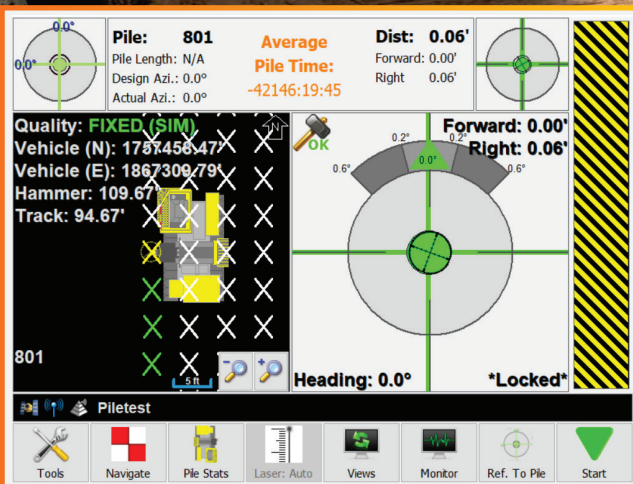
0.0°
0.0°

Pile: 801
Pile Length: N/A
Design Azi.: 0.0°
Actual Azi.: 0.0°

Average Pile Time:
-42146:19:45

Dist: 0.06'
Forward: 0.00'
Right 0.06'

Quality: FIXED (SIM)
Vehicle (N): 1757458.47'
Vehicle (E): 1867309.79'
Hammer: 109.67'
Track: 94.67'

N

801

5 ft

OK

Forward: 0.00'
Right: 0.06'

0.2°
0.2°
0.6°
0.0°
0.6°

Heading: 0.0°
*Locked*

Piletest

Tools
Navigate
Pile Stats
Laser: Auto
Views
Monitor
Ref. To Pile
Start